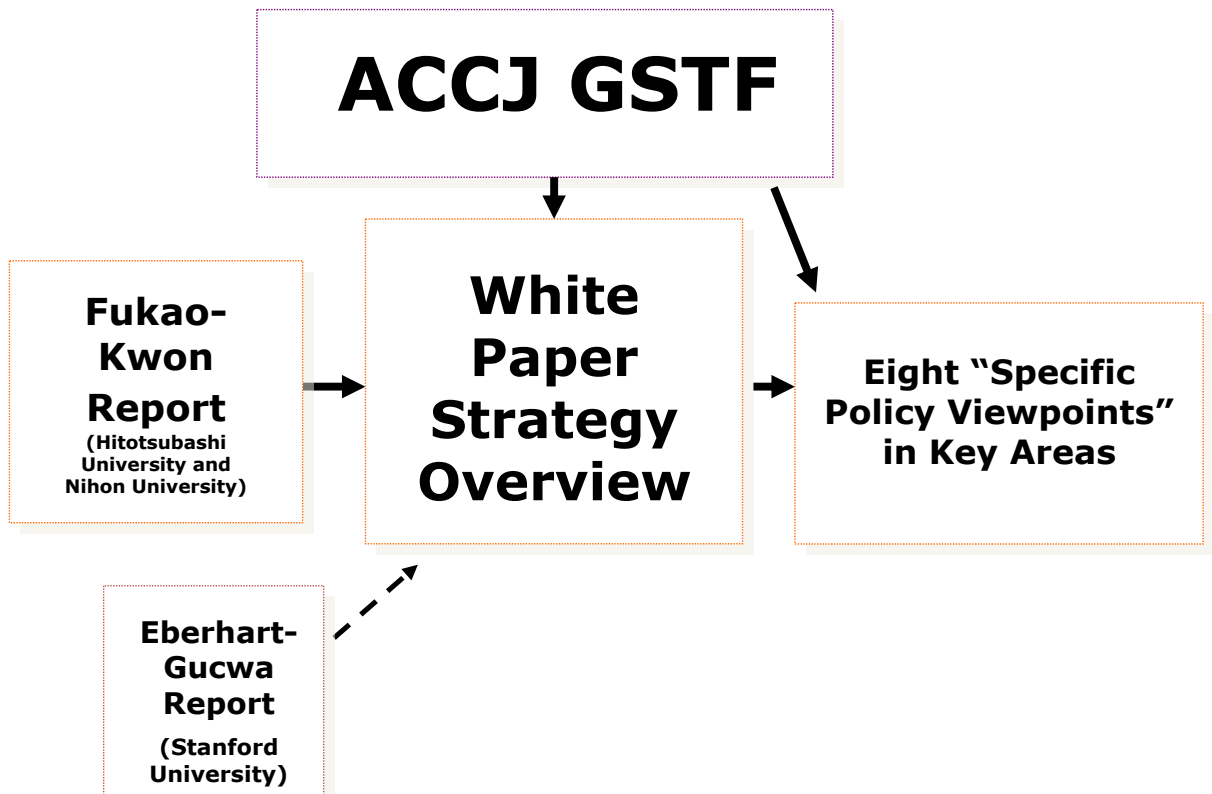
ACCJ GSTF

Fukao-Kwon Report
(Hitotsubashi University and Nihon University)

White Paper Strategy Overview

Eight “Specific Policy Viewpoints” in Key Areas

Eberhart-Gucwa Report
(Stanford University)